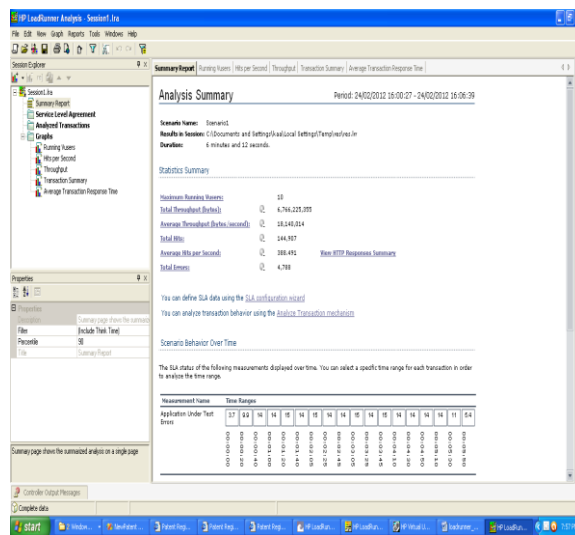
HP LoadRunner Analysis - Session1.lra

File Edit View Graph Reports Tools Windows Help

Session Explorer

Session1.lra
Summary Report
Service Level Agreement
Analyzed Transactions
Graphs
Running Vusers
Hits per Second
Throughput
Transaction Summary
Average Transaction Response Time

Properties

Properties
Description: Summary page shows the summarized
Filter: (Include Think Time)
Percentile: 90
Title: Summary Report

Summary page shows the summarized analysis on a single page

Summary Report | Running Vusers | Hits per Second | Throughput | Transaction Summary | Average Transaction Response Time

Analysis Summary

Period: 24/02/2012 16:00:27 - 24/02/2012 16:06:39

Scenario Name: Scenario1
Results in Session: C:\Documents and Settings\kaa\Local Settings\Temp\res\res.lrr
Duration: 6 minutes and 12 seconds.

Statistics Summary

Maximum Running Vusers: 10
Total Throughput (bytes): 6,766,225,355
Average Throughput (bytes/second): 18,140,014
Total Hits: 144,907
Average Hits per Second: 388.491 View HTTP Responses Summary
Total Errors: 4,798

You can define SLA data using the SLA configuration wizard

You can analyze transaction behavior using the Analyze Transaction mechanism

Scenario Behavior Over Time

The SLA status of the following measurements displayed over time. You can select a specific time range for each transaction in order to analyze the time range.

| Measurement Name | Time Ranges |
|---|---|
| Application Under Test Errors | 37 99 14 14 15 14 15 14 15 14 15 14 15 14 15 14 11 54 |

Controller Output Messages

Complete data

start